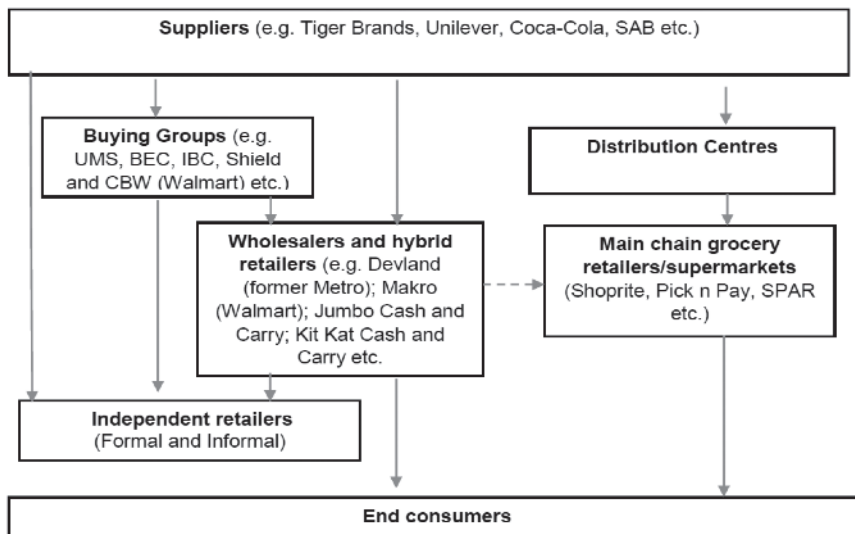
**Suppliers** (e.g. Tiger Brands, Unilever, Coca-Cola, SAB etc.)

**Buying Groups** (e.g. UMS, BEC, IBC, Shield and CBW (Walmart) etc.)

**Distribution Centres**

**Wholesalers and hybrid retailers** (e.g. Devland (former Metro); Makro (Walmart); Jumbo Cash and Carry; Kit Kat Cash and Carry etc.

**Main chain grocery retailers/supermarkets** (Shoprite, Pick n Pay, SPAR etc.)

**Independent retailers** (Formal and Informal)

**End consumers**